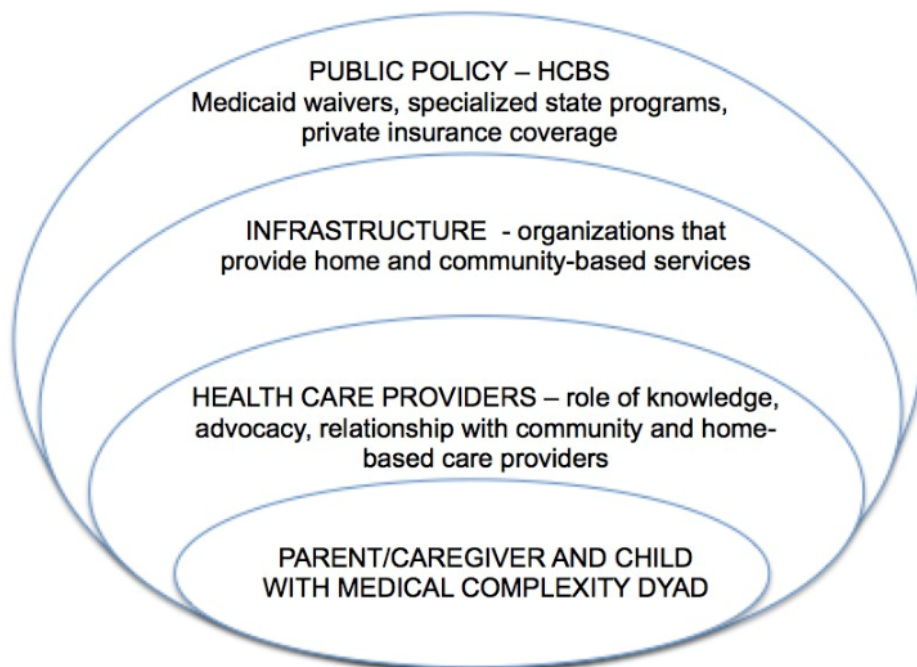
PUBLIC POLICY – HCBS
Medicaid waivers, specialized state programs, private insurance coverage

INFRASTRUCTURE - organizations that provide home and community-based services

HEALTH CARE PROVIDERS – role of knowledge, advocacy, relationship with community and home-based care providers

PARENT/CAREGIVER AND CHILD WITH MEDICAL COMPLEXITY DYAD